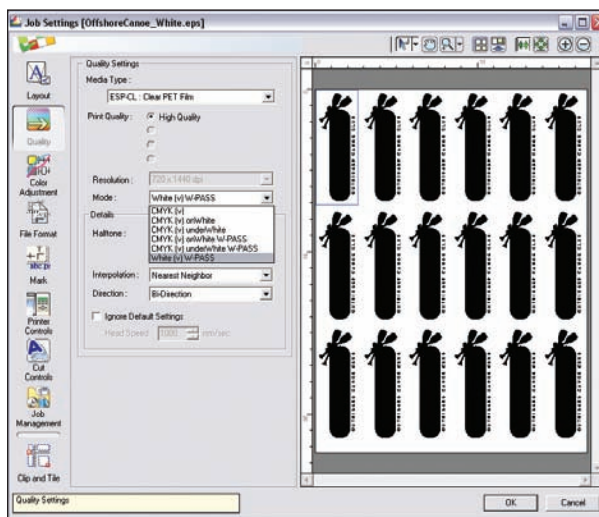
Job Settings [OffshoreCanoe_White.eps]

Layout

Quality

Color Adjustment

File Format

Mark

Printer Controls

Cut Controls

Job Management

Clip and Tile

Quality Settings

Media Type :

ESP-CL : Clear PET Film

Print Quality :

High Quality

Resolution :

720 x 1440 dpi

Mode :

White (v) W-PASS

Details

Halftone :

CMYK (v)
CMYK (v) onWhite
CMYK (v) underWhite
CMYK (v) onWhite W-PASS
CMYK (v) underWhite W-PASS
White (v) W-PASS

Interpolation :

Nearest Neighbor

Direction :

Bi-Direction

Ignore Default Settings

Head Speed

1000

mm/sec

Quality Settings

OK

Cancel